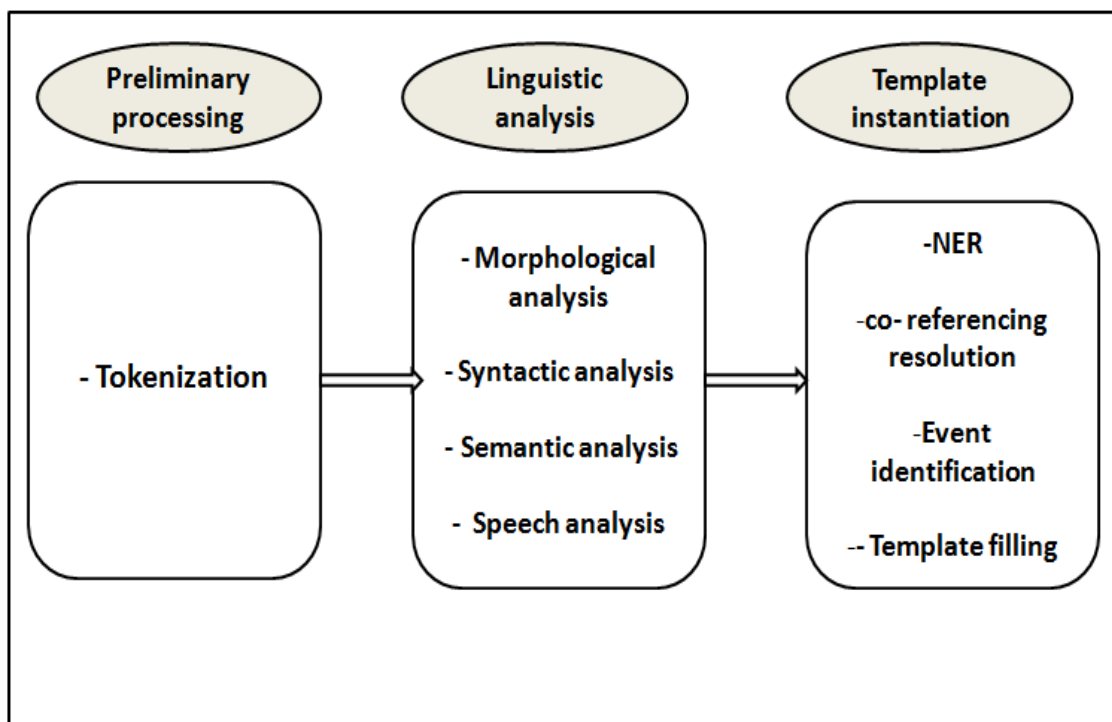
Preliminary processing

Linguistic analysis

Template instantiation

- Tokenization

- Morphological analysis

- Syntactic analysis

- Semantic analysis

- Speech analysis

-NER

-co- referencing resolution

-Event identification

-- Template filling